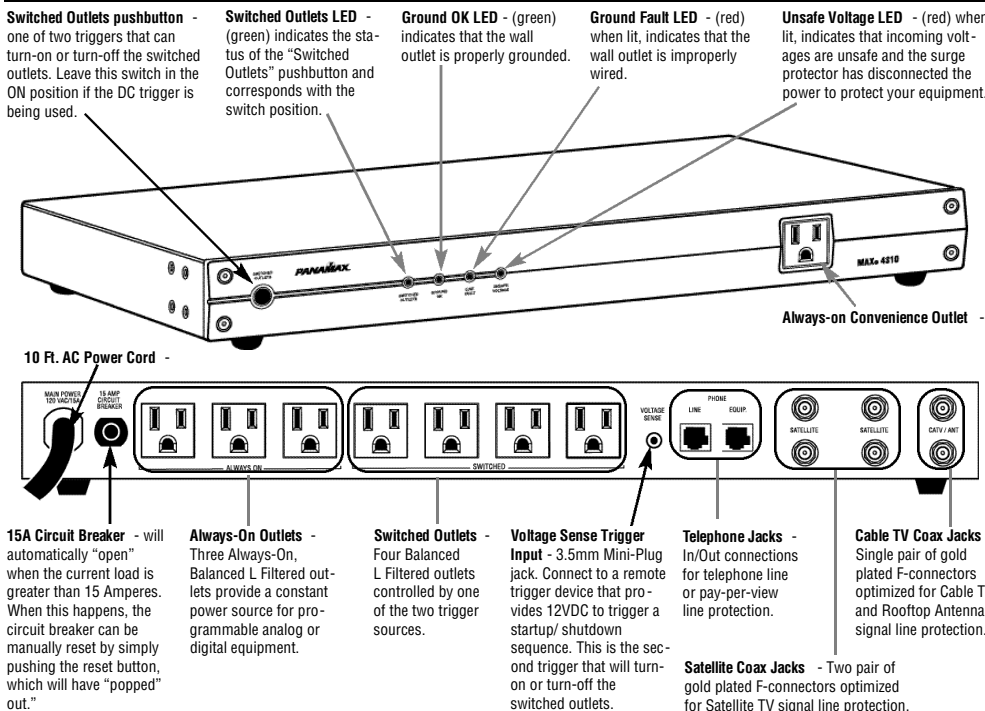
**Switched Outlets pushbutton** - one of two triggers that can turn-on or turn-off the switched outlets. Leave this switch in the ON position if the DC trigger is being used.

**Switched Outlets LED** - (green) indicates the status of the "Switched Outlets" pushbutton and corresponds with the switch position.

**Ground OK LED** - (green) indicates that the wall outlet is properly grounded.

**Ground Fault LED** - (red) when lit, indicates that the wall outlet is improperly wired.

**Unsafe Voltage LED** - (red) when lit, indicates that incoming voltages are unsafe and the surge protector has disconnected the power to protect your equipment.

SWITCHED OUTLETS

PANAMAX

SWITCHED OUTLETS

GROUND OK

GRND FAULT

UNSAFE VOLTAGE

MAX® 4310

**Always-on Convenience Outlet** -

**10 Ft. AC Power Cord** -

MAIN POWER 120 VAC/15A

15 AMP CIRCUIT BREAKER

ALWAYS ON

SWITCHED

VOLTAGE SENSE

PHONE

LINE

EQUIP.

SATELLITE

SATELLITE

CATV / ANT

**15A Circuit Breaker** - will automatically "open" when the current load is greater than 15 Amperes. When this happens, the circuit breaker can be manually reset by simply pushing the reset button, which will have "popped" out."

**Always-On Outlets** - Three Always-On, Balanced L Filtered outlets provide a constant power source for programmable analog or digital equipment.

**Switched Outlets** - Four Balanced L Filtered outlets controlled by one of the two trigger sources.

**Voltage Sense Trigger Input** - 3.5mm Mini-Plug jack. Connect to a remote trigger device that provides 12VDC to trigger a startup/ shutdown sequence. This is the second trigger that will turn-on or turn-off the switched outlets.

**Telephone Jacks** - In/Out connections for telephone line or pay-per-view line protection.

**Cable TV Coax Jacks** Single pair of gold plated F-connectors optimized for Cable T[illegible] and Rooftop Antenna signal line protection.

**Satellite Coax Jacks** - Two pair of gold plated F-connectors optimized for Satellite TV signal line protection.